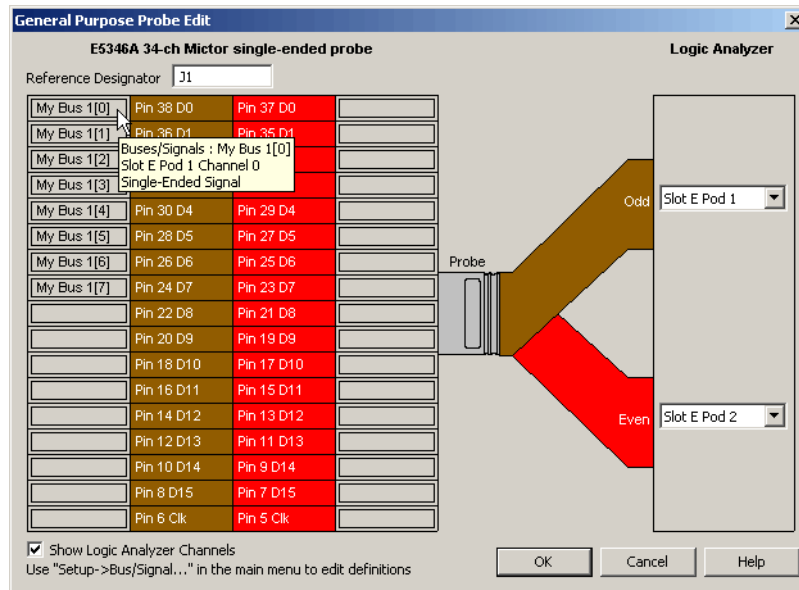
General Purpose Probe Edit

E5346A 34-ch Mictor single-ended probe

Logic Analyzer

Reference Designator J1

| | | | |
|---|---|---|---|
| My Bus 1[0] | Pin 38 D0 | Pin 37 D0 | |
| My Bus 1[1] | Pin 36 D1 | Pin 35 D1 | |
| My Bus 1[2] | | | |
| My Bus 1[3] | | | |
| My Bus 1[4] | Pin 30 D4 | Pin 29 D4 | |
| My Bus 1[5] | Pin 28 D5 | Pin 27 D5 | |
| My Bus 1[6] | Pin 26 D6 | Pin 25 D6 | |
| My Bus 1[7] | Pin 24 D7 | Pin 23 D7 | |
| | Pin 22 D8 | Pin 21 D8 | |
| | Pin 20 D9 | Pin 19 D9 | |
| | Pin 18 D10 | Pin 17 D10 | |
| | Pin 16 D11 | Pin 15 D11 | |
| | Pin 14 D12 | Pin 13 D12 | |
| | Pin 12 D13 | Pin 11 D13 | |
| | Pin 10 D14 | Pin 9 D14 | |
| | Pin 8 D15 | Pin 7 D15 | |
| | Pin 6 Clk | Pin 5 Clk | |

Buses/Signals : My Bus 1[0]
Slot E Pod 1 Channel 0
Single-Ended Signal

Probe

Odd Slot E Pod 1

Even Slot E Pod 2

Show Logic Analyzer Channels
Use "Setup->Bus/Signal..." in the main menu to edit definitions

OK Cancel Help